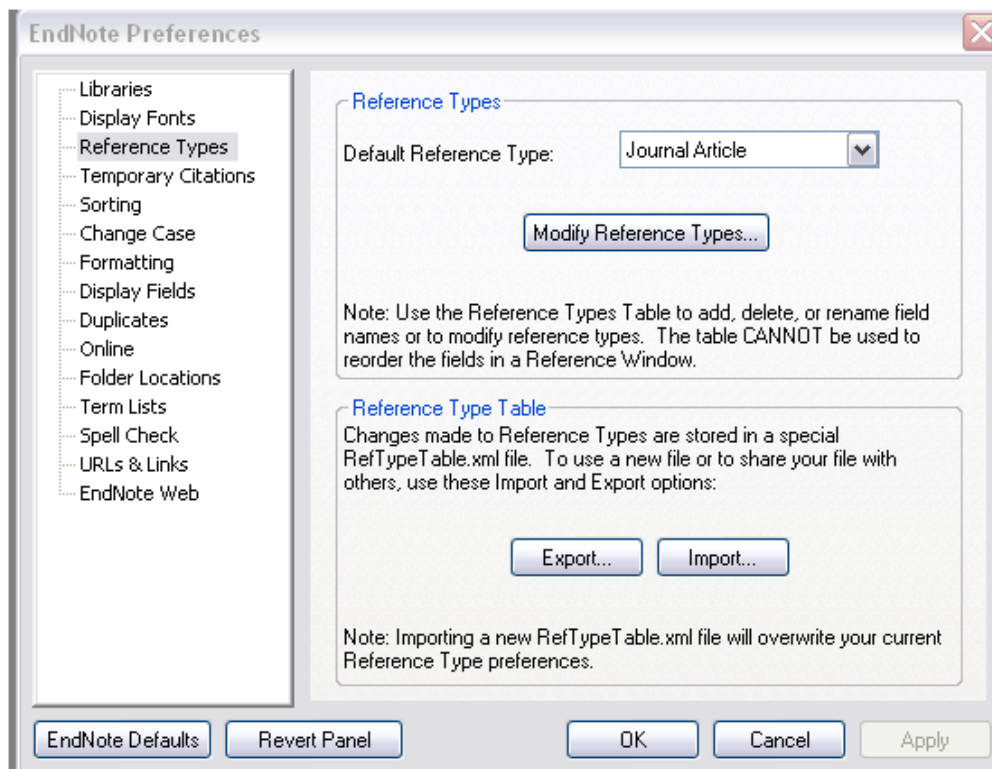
EndNote Preferences

Libraries
Display Fonts
Reference Types
Temporary Citations
Sorting
Change Case
Formatting
Display Fields
Duplicates
Online
Folder Locations
Term Lists
Spell Check
URLs & Links
EndNote Web

Reference Types

Default Reference Type: Journal Article

Modify Reference Types...

Note: Use the Reference Types Table to add, delete, or rename field names or to modify reference types. The table CANNOT be used to reorder the fields in a Reference Window.

Reference Type Table

Changes made to Reference Types are stored in a special RefTypeTable.xml file. To use a new file or to share your file with others, use these Import and Export options:

Export... Import...

Note: Importing a new RefTypeTable.xml file will overwrite your current Reference Type preferences.

EndNote Defaults Revert Panel OK Cancel Apply